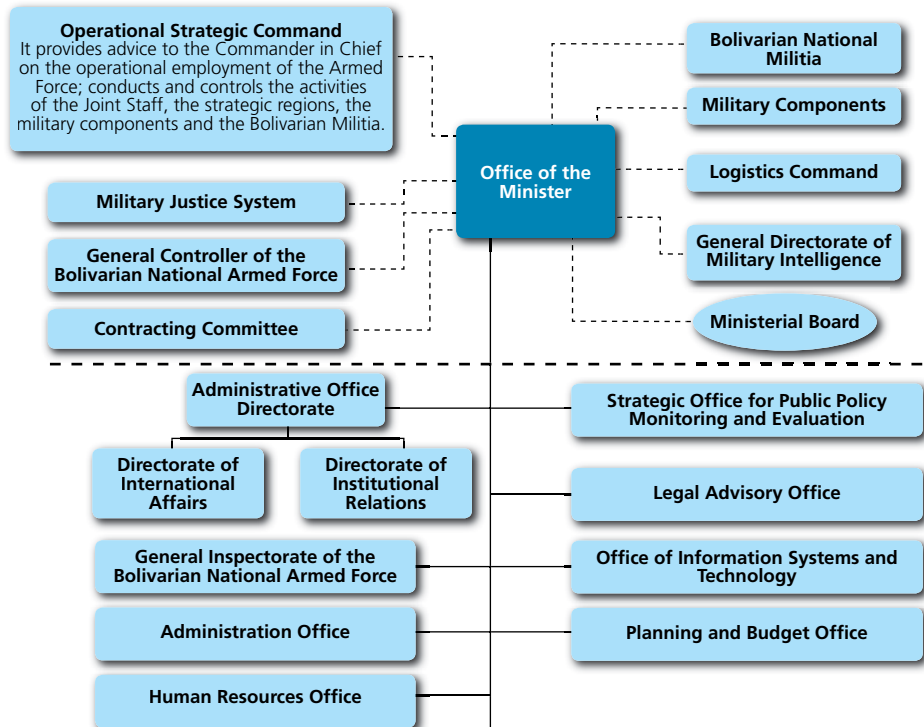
Operational Strategic Command
It provides advice to the Commander in Chief on the operational employment of the Armed Force; conducts and controls the activities of the Joint Staff, the strategic regions, the military components and the Bolivarian Militia.

Bolivarian National Militia

Military Components

Office of the Minister

Logistics Command

Military Justice System

General Controller of the Bolivarian National Armed Force

General Directorate of Military Intelligence

Contracting Committee

Ministerial Board

Administrative Office Directorate

Strategic Office for Public Policy Monitoring and Evaluation

Directorate of International Affairs

Directorate of Institutional Relations

Legal Advisory Office

General Inspectorate of the Bolivarian National Armed Force

Office of Information Systems and Technology

Administration Office

Planning and Budget Office

Human Resources Office